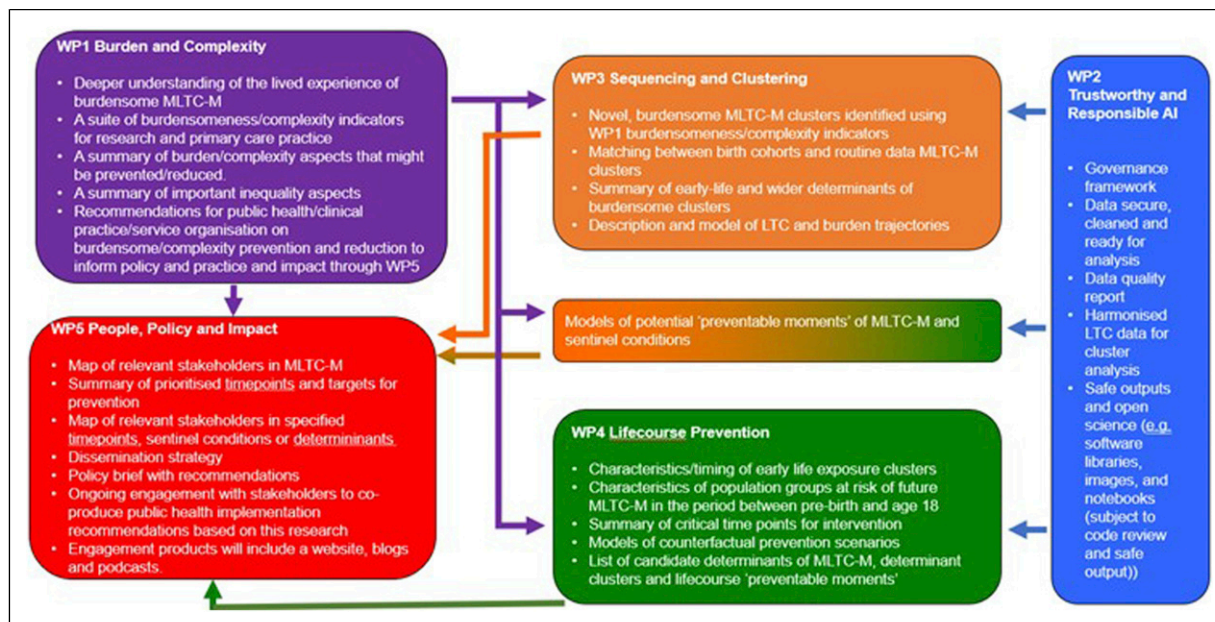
WP1 Burden and Complexity

- Deeper understanding of the lived experience of burdensome MLTC-M
- A suite of burdensomeness/complexity indicators for research and primary care practice
- A summary of burden/complexity aspects that might be prevented/reduced.
- A summary of important inequality aspects
- Recommendations for public health/clinical practice/service organisation on burdensome/complexity prevention and reduction to inform policy and practice and impact through WP5

WP3 Sequencing and Clustering

- Novel, burdensome MLTC-M clusters identified using WP1 burdensomeness/complexity indicators
- Matching between birth cohorts and routine data MLTC-M clusters
- Summary of early-life and wider determinants of burdensome clusters
- Description and model of LTC and burden trajectories

WP2 Trustworthy and Responsible AI

- Governance framework
- Data secure, cleaned and ready for analysis
- Data quality report
- Harmonised LTC data for cluster analysis
- Safe outputs and open science (e.g. software libraries, images, and notebooks (subject to code review and safe output))

Models of potential 'preventable moments' of MLTC-M and sentinel conditions

WP5 People, Policy and Impact

- Map of relevant stakeholders in MLTC-M
- Summary of prioritised timepoints and targets for prevention
- Map of relevant stakeholders in specified timepoints, sentinel conditions or determininants
- Dissemination strategy
- Policy brief with recommendations
- Ongoing engagement with stakeholders to co-produce public health implementation recommendations based on this research
- Engagement products will include a website, blogs and podcasts.

WP4 Lifecourse Prevention

- Characteristics/timing of early life exposure clusters
- Characteristics of population groups at risk of future MLTC-M in the period between pre-birth and age 18
- Summary of critical time points for intervention
- Models of counterfactual prevention scenarios
- List of candidate determinants of MLTC-M, determinant clusters and lifecourse 'preventable moments'